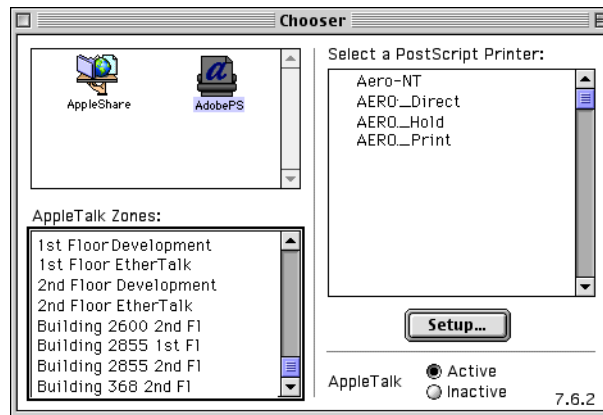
Chooser

AppleShare
AdobePS

Select a PostScript Printer:
Aero-NT
AERO_Direct
AERO_Hold
AERO_Print

AppleTalk Zones:
1st Floor Development
1st Floor EtherTalk
2nd Floor Development
2nd Floor EtherTalk
Building 2600 2nd Fl
Building 2855 1st Fl
Building 2855 2nd Fl
Building 368 2nd Fl

Setup...

AppleTalk
Active
Inactive
7.6.2